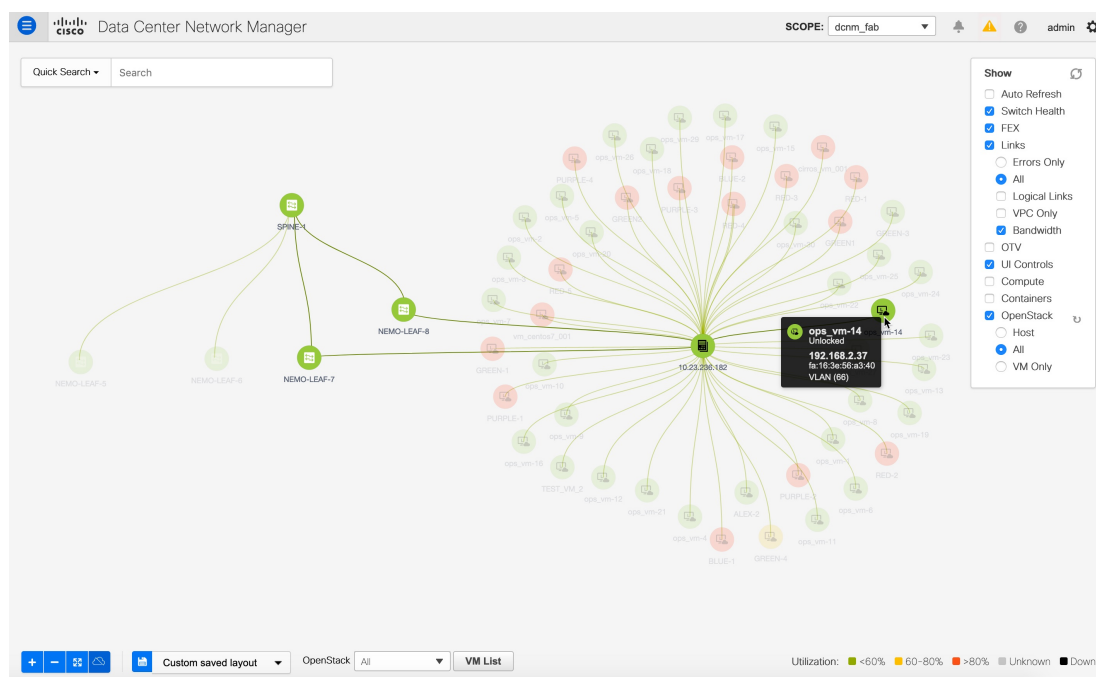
cisco Data Center Network Manager

SCOPE: dcnm_fab

admin

Quick Search ▾ Search

Show
Auto Refresh
Switch Health
FEX
Links
Errors Only
All
Logical Links
VPC Only
Bandwidth
OTV
UI Controls
Compute
Containers
OpenStack
Host
All
VM Only

SPINE-1
NEMO-LEAF-8
NEMO-LEAF-7
NEMO-LEAF-5
NEMO-LEAF-6
10.23.236.182

ops_vm-14
Unlocked
192.168.2.37
fa:16:3e:56:a3:40
VLAN (66)

ops_vm-20 ops_vm-17 ops_vm-15 ops_vm-26 ops_vm-18 PURPLE-4 BLUE-2 errors_vm_001 RED-3 RED-1 GREEN2 PURPLE-3 RED-4 ops_vm-6 ops_vm-5 ops_vm-30 GREEN1 GREEN-3 ops_vm-25 RED-5 ops_vm-24 ops_vm-22 ops_vm-7 ercs_canical7_001 ops_vm-14 ops_vm-23 GREEN-1 ops_vm-10 ops_vm-13 PURPLE-1 ops_vm-8 ops_vm-19 ops_vm-9 ops_vm-16 ops_vm-1 RED-2 TEST_VM_2 ops_vm-12 PURPLE-2 ops_vm-21 ALEX-2 ops_vm-6 ops_vm-4 ops_vm-11 BLUE-1 GREEN-4

Custom saved layout
OpenStack All
VM List

Utilization: <60% 60-80% >80% Unknown Down